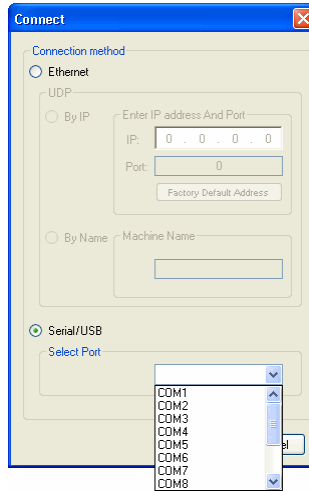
Connect

Connection method

Ethernet

UDP

By IP

Enter IP address And Port

IP: 0 . 0 . 0 . 0

Port: 0

Factory Default Address

By Name

Machine Name

Serial/USB

Select Port

COM1
COM2
COM3
COM4
COM5
COM6
COM7
COM8

el